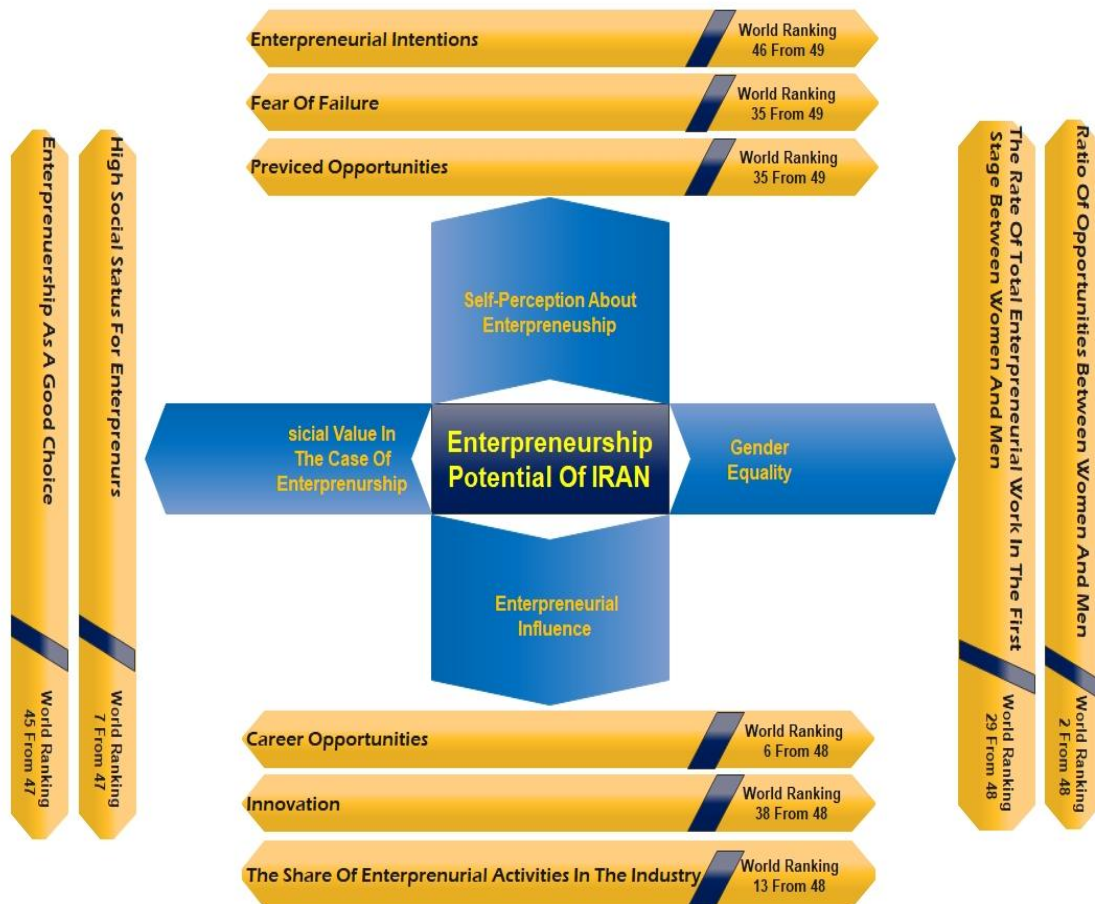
Enterepreneurial Intentions
World Ranking 46 From 49

Fear Of Failure
World Ranking 35 From 49

Previced Opportunities
World Ranking 35 From 49

Entreprenuership As A Good Choice
World Ranking 45 From 47

High Social Status For Enterprenurs
World Ranking 7 From 47

The Rate Of Total Enterpreneurial Work In The First Stage Between Women And Men
World Ranking 29 From 48

Ratio Of Opportunities Between Women And Men
World Ranking 2 From 48

Self-Perception About Enterpreneuship

sicial Value In The Case Of Enterprenurship

Enterpreneurship Potential Of IRAN

Gender Equality

Enterpreneurial Influence

Career Opportunities
World Ranking 6 From 48

Innovation
World Ranking 38 From 48

The Share Of Enterprenurial Activities In The Industry
World Ranking 13 From 48